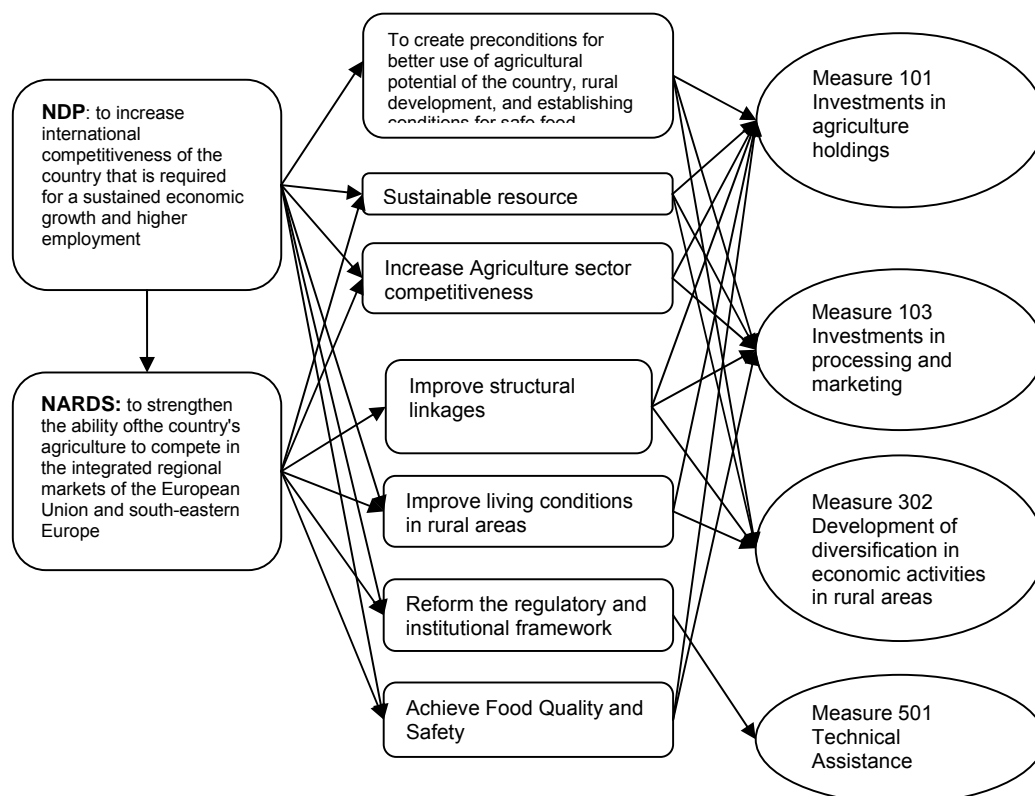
NDP: to increase international competitiveness of the country that is required for a sustained economic growth and higher employment

NARDS: to strengthen the ability ofthe country's agriculture to compete in the integrated regional markets of the European Union and south-eastern Europe

To create preconditions for better use of agricultural potential of the country, rural development, and establishing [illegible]

Sustainable resource

Increase Agriculture sector competitiveness

Improve structural linkages

Improve living conditions in rural areas

Reform the regulatory and institutional framework

Achieve Food Quality and Safety

Measure 101 Investments in agriculture holdings

Measure 103 Investments in processing and marketing

Measure 302 Development of diversification in economic activities in rural areas

Measure 501 Technical Assistance